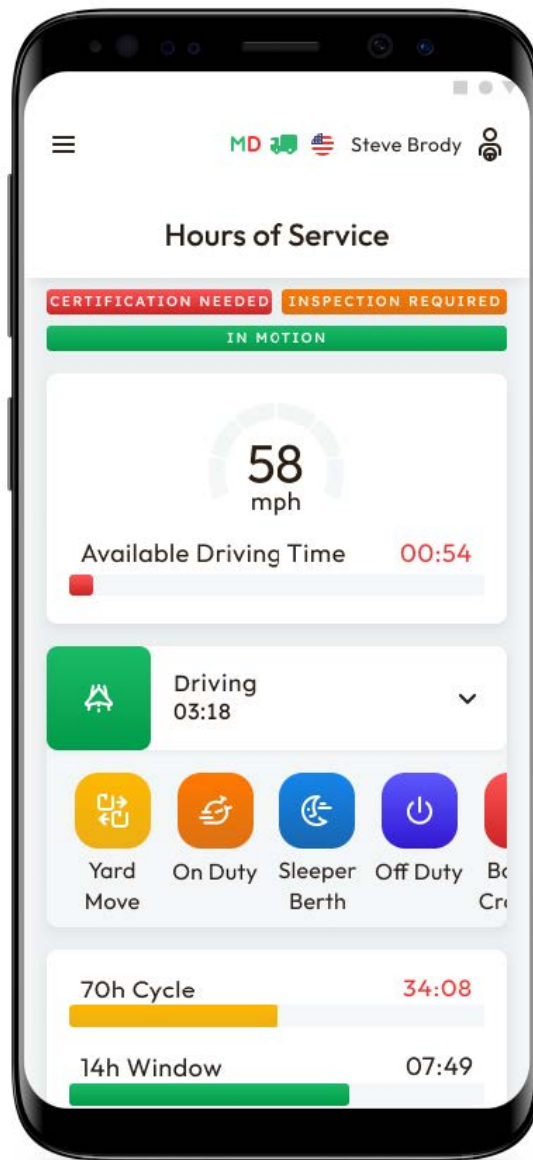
MD Steve Brody

Hours of Service

CERTIFICATION NEEDED INSPECTION REQUIRED

IN MOTION

58
mph

Available Driving Time 00:54

Driving
03:18

Yard Move

On Duty

Sleeper Berth

Off Duty

Bo Cr

70h Cycle 34:08

14h Window 07:49